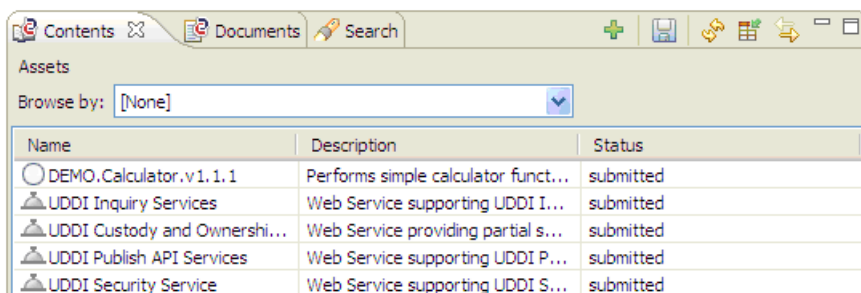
Contents ☒ Documents Search

Assets

Browse by: [None]

| Name | Description | Status |
|---|---|---|
| DEMO.Calculator.v1.1.1 | Performs simple calculator funct... | submitted |
| UDDI Inquiry Services | Web Service supporting UDDI I... | submitted |
| UDDI Custody and Ownershi... | Web Service providing partial s... | submitted |
| UDDI Publish API Services | Web Service supporting UDDI P... | submitted |
| UDDI Security Service | Web Service supporting UDDI S... | submitted |